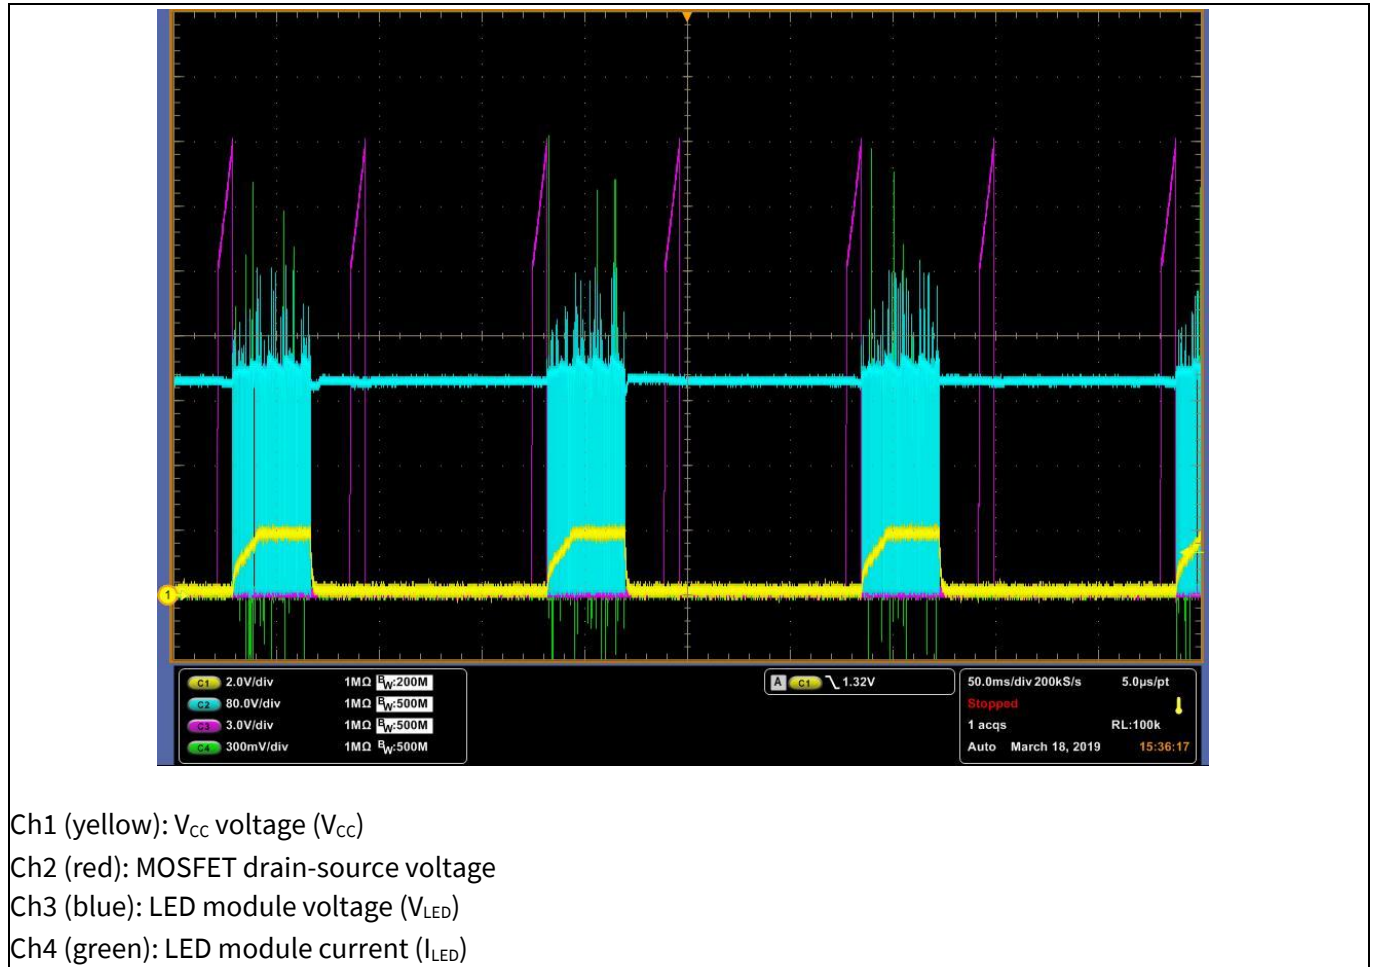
1

C1 2.0V/div 1MΩ $B_W$:200M
C2 80.0V/div 1MΩ $B_W$:500M
C3 3.0V/div 1MΩ $B_W$:500M
C4 300mV/div 1MΩ $B_W$:500M

A C1 ╲ 1.32V

50.0ms/div 200kS/s 5.0μs/pt
Stopped
1 acqs RL:100k
Auto March 18, 2019 15:36:17

Ch1 (yellow): $V_{CC}$ voltage ($V_{CC}$)
Ch2 (red): MOSFET drain-source voltage
Ch3 (blue): LED module voltage ($V_{LED}$)
Ch4 (green): LED module current ($I_{LED}$)